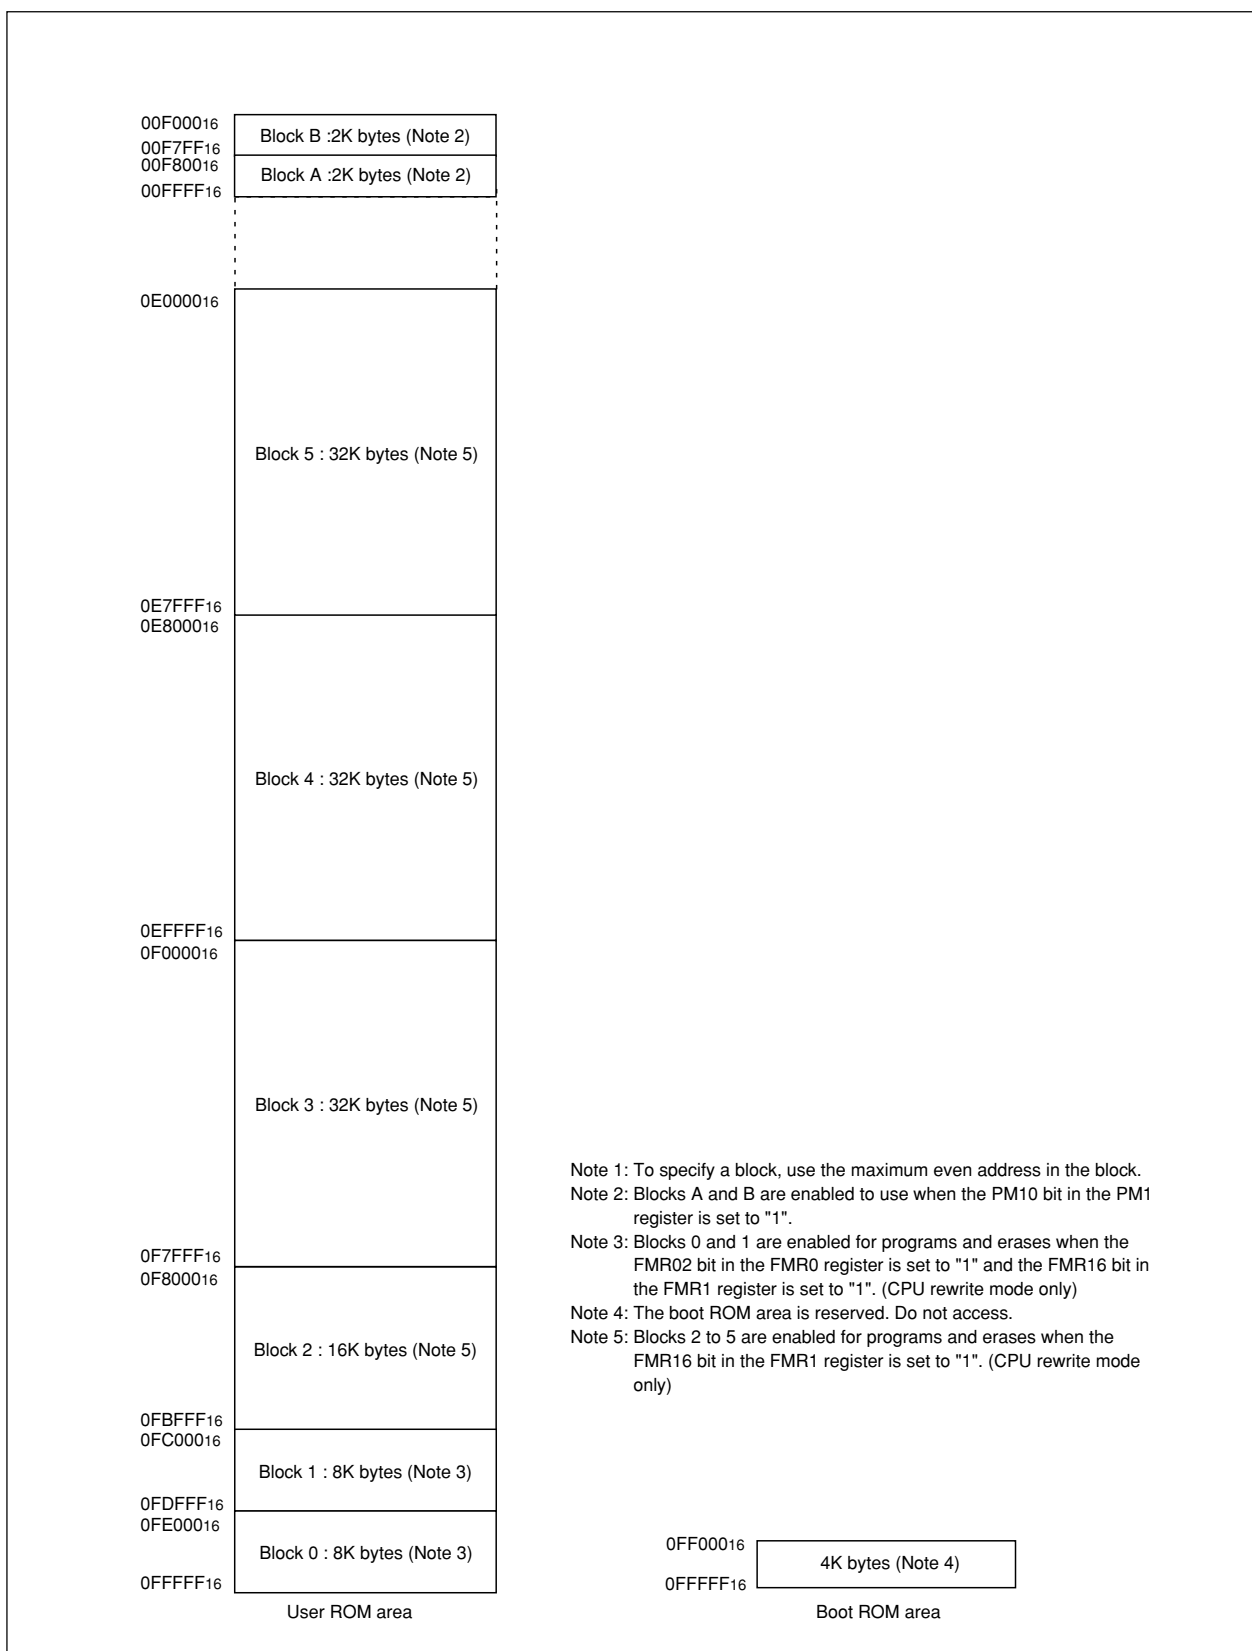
$00F000_{16}$
Block B :2K bytes (Note 2)
$00F7FF_{16}$
$00F800_{16}$
Block A :2K bytes (Note 2)
$00FFFF_{16}$

$0E0000_{16}$
Block 5 : 32K bytes (Note 5)
$0E7FFF_{16}$
$0E8000_{16}$
Block 4 : 32K bytes (Note 5)
$0EFFFF_{16}$
$0F0000_{16}$
Block 3 : 32K bytes (Note 5)
$0F7FFF_{16}$
$0F8000_{16}$
Block 2 : 16K bytes (Note 5)
$0FBFFF_{16}$
$0FC000_{16}$
Block 1 : 8K bytes (Note 3)
$0FDFFF_{16}$
$0FE000_{16}$
Block 0 : 8K bytes (Note 3)
$0FFFFF_{16}$
User ROM area

Note 1: To specify a block, use the maximum even address in the block.
Note 2: Blocks A and B are enabled to use when the PM10 bit in the PM1 register is set to "1".
Note 3: Blocks 0 and 1 are enabled for programs and erases when the FMR02 bit in the FMR0 register is set to "1" and the FMR16 bit in the FMR1 register is set to "1". (CPU rewrite mode only)
Note 4: The boot ROM area is reserved. Do not access.
Note 5: Blocks 2 to 5 are enabled for programs and erases when the FMR16 bit in the FMR1 register is set to "1". (CPU rewrite mode only)

$0FF000_{16}$
4K bytes (Note 4)
$0FFFFF_{16}$
Boot ROM area